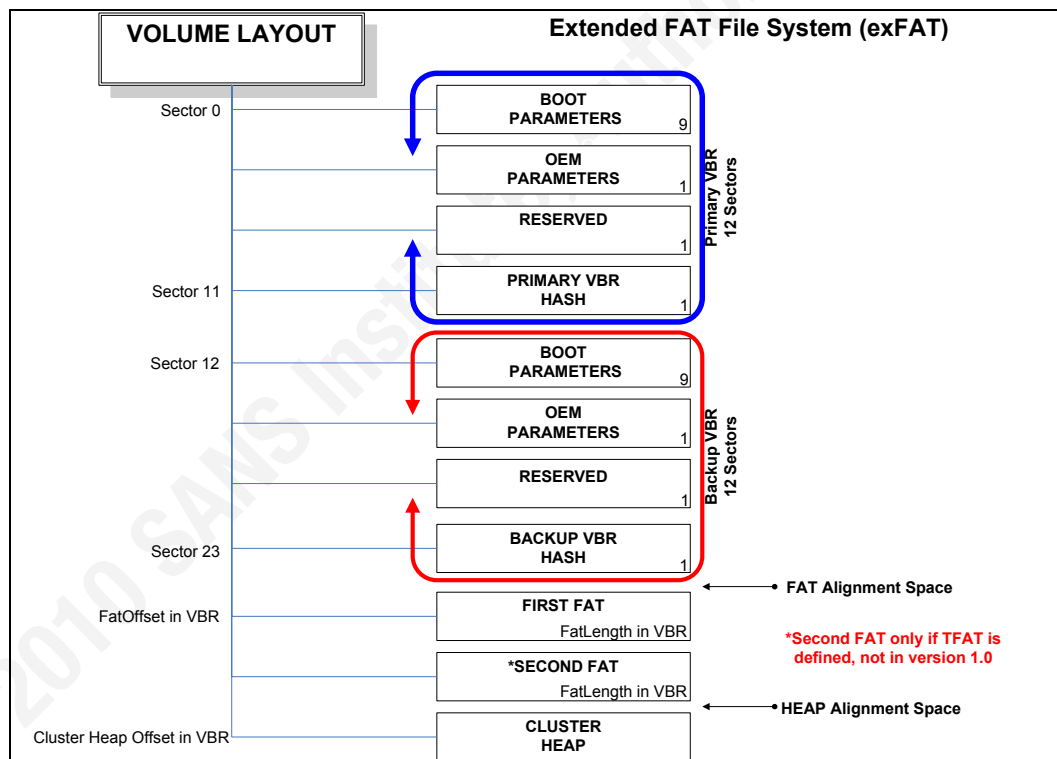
VOLUME LAYOUT

Extended FAT File System (exFAT)

Sector 0

BOOT PARAMETERS 9

OEM PARAMETERS 1

RESERVED 1

PRIMARY VBR HASH 1

Sector 11

Primary VBR 12 Sectors

Sector 12

BOOT PARAMETERS 9

OEM PARAMETERS 1

RESERVED 1

BACKUP VBR HASH 1

Sector 23

Backup VBR 12 Sectors

FAT Alignment Space

FatOffset in VBR

FIRST FAT

FatLength in VBR

*SECOND FAT

FatLength in VBR

*Second FAT only if TFAT is defined, not in version 1.0

HEAP Alignment Space

Cluster Heap Offset in VBR

CLUSTER HEAP

2010 SANS Institute, Author